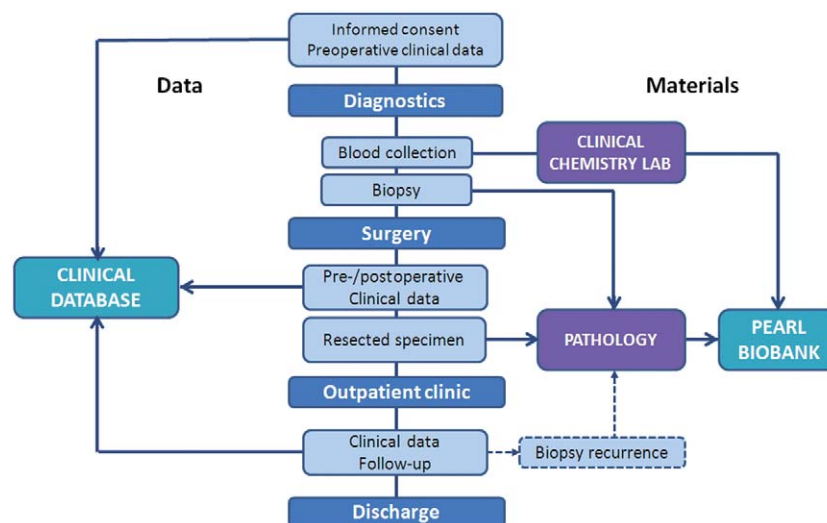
Informed consent
Preoperative clinical data

Data

Materials

Diagnostics

Blood collection

CLINICAL CHEMISTRY LAB

Biopsy

Surgery

CLINICAL DATABASE

Pre-/postoperative Clinical data

Resected specimen

PATHOLOGY

PEARL BIOBANK

Outpatient clinic

Clinical data
Follow-up

Biopsy recurrence

Discharge